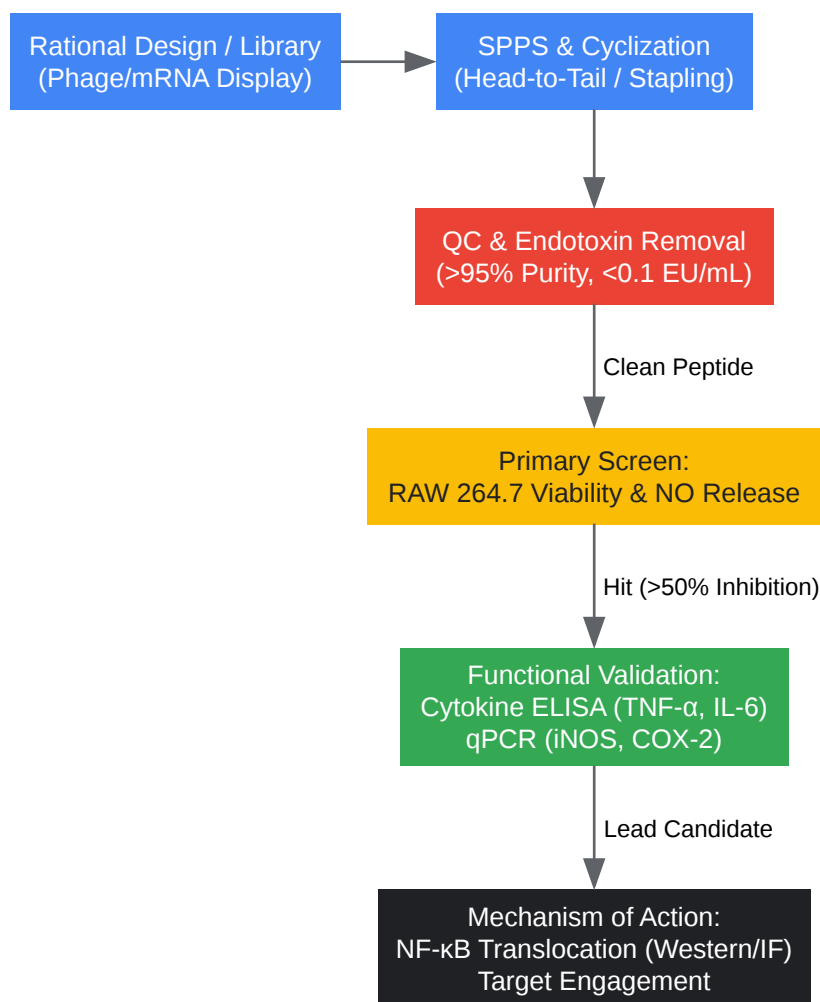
Rational Design / Library
(Phage/mRNA Display)

SPPS & Cyclization
(Head-to-Tail / Stapling)

QC & Endotoxin Removal
(>95% Purity, <0.1 EU/mL)

Clean Peptide

Primary Screen:
RAW 264.7 Viability & NO Release

Hit (>50% Inhibition)

Functional Validation:
Cytokine ELISA (TNF-α, IL-6)
qPCR (iNOS, COX-2)

Lead Candidate

Mechanism of Action:
NF-κB Translocation (Western/IF)
Target Engagement